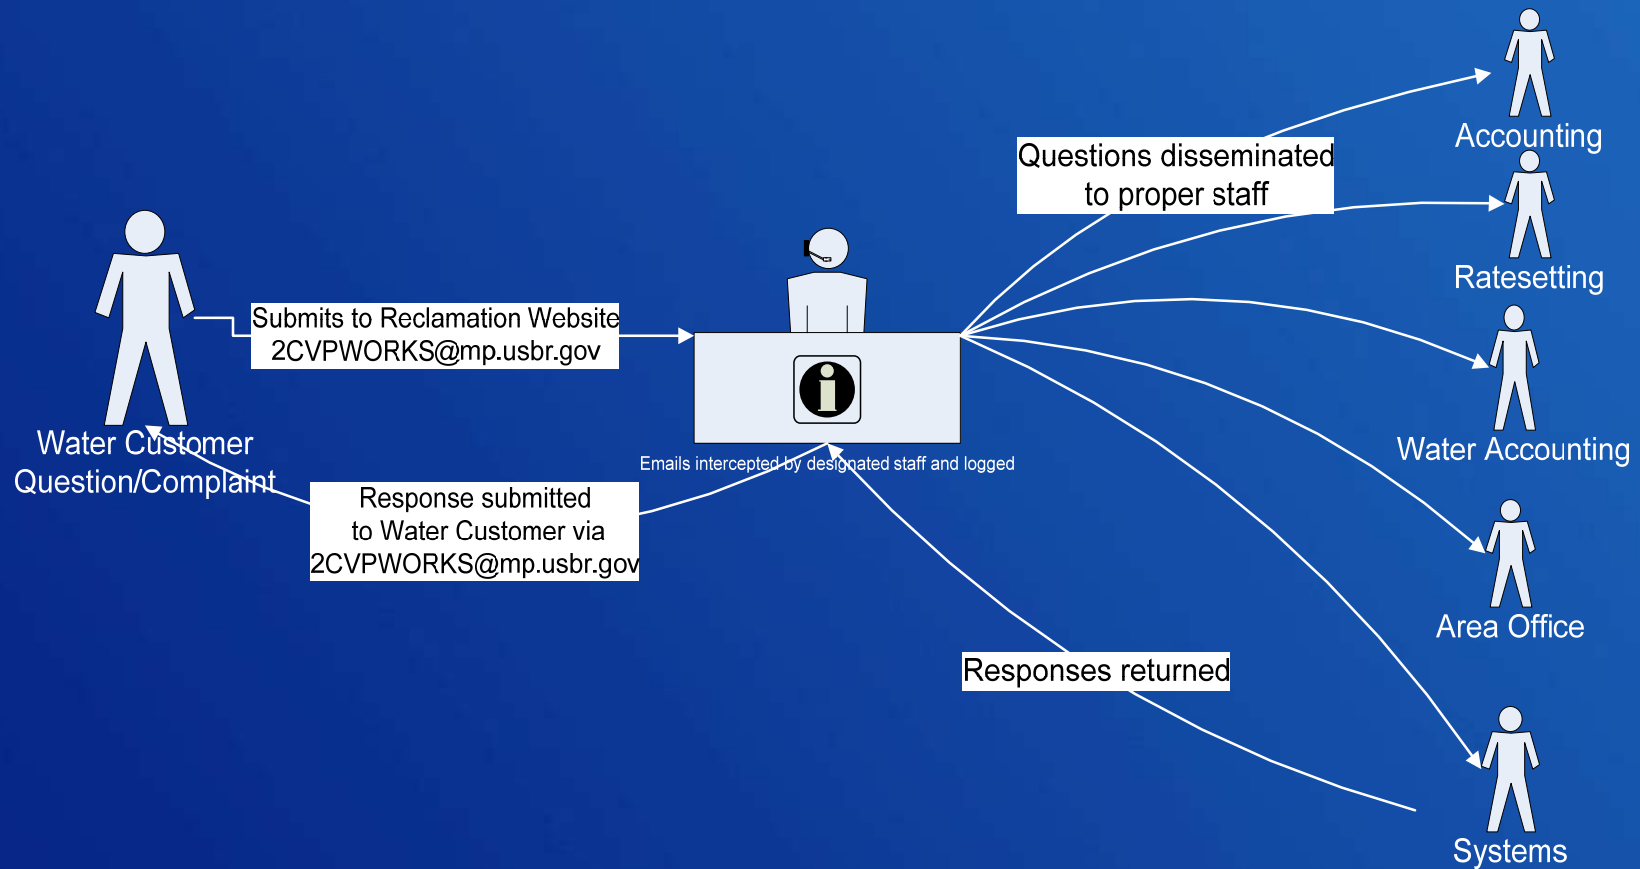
Water Customer Question/Complaint

Submits to Reclamation Website 2CVPWORKS@mp.usbr.gov

Emails intercepted by designated staff and logged

Response submitted to Water Customer via 2CVPWORKS@mp.usbr.gov

Questions disseminated to proper staff

Accounting

Ratesetting

Water Accounting

Area Office

Systems

Responses returned